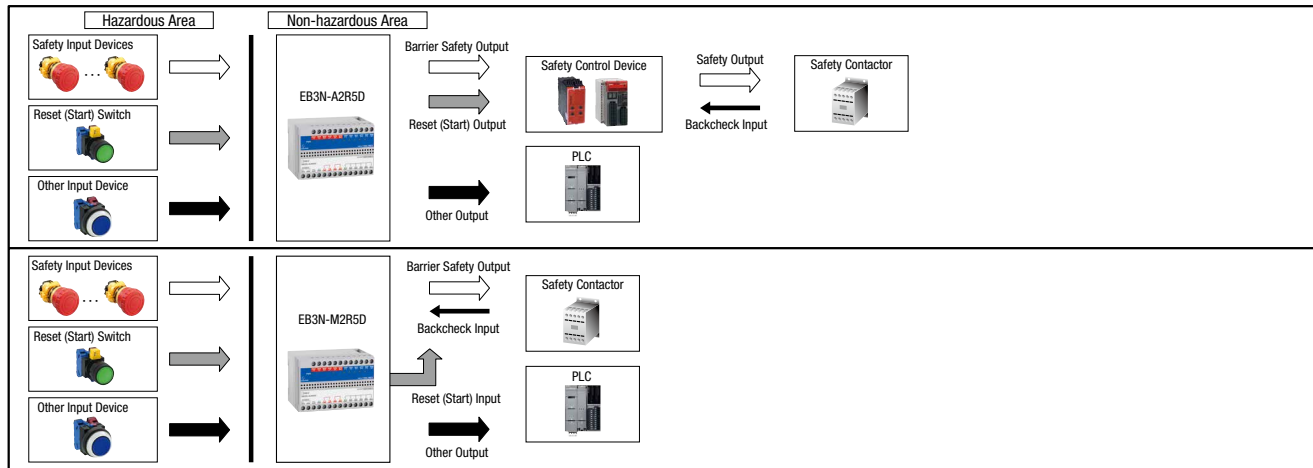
Hazardous Area

Non-hazardous Area

Safety Input Devices

...

Reset (Start) Switch

Other Input Device

EB3N-A2R5D

Barrier Safety Output

Reset (Start) Output

Other Output

Safety Control Device

PLC

Safety Output

Backcheck Input

Safety Contactor

Safety Input Devices

...

Reset (Start) Switch

Other Input Device

EB3N-M2R5D

Barrier Safety Output

Backcheck Input

Reset (Start) Input

Other Output

Safety Contactor

PLC